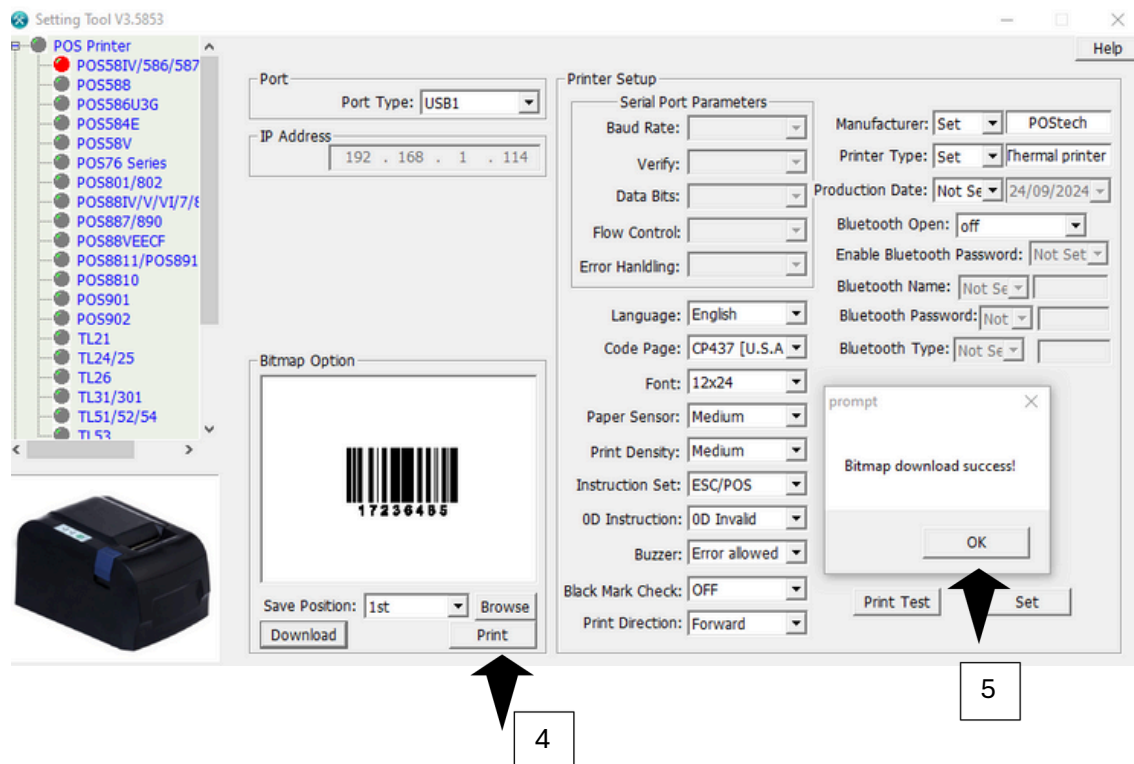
Setting Tool V3.5853

Help

POS Printer
POS58IV/586/587
POS588
POS586U3G
POS584E
POS58V
POS76 Series
POS801/802
POS88IV/V/VI/7/8
POS887/890
POS88VEECF
POS8811/POS891
POS8810
POS901
POS902
TL21
TL24/25
TL26
TL31/301
TL51/52/54
TL53

Port
Port Type: USB1

IP Address
192 . 168 . 1 . 114

Bitmap Option
17236485

Save Position: 1st
Browse
Download
Print

Printer Setup
Serial Port Parameters
Baud Rate:
Verify:
Data Bits:
Flow Control:
Error Hanlding:

Language: English
Code Page: CP437 [U.S.A
Font: 12x24
Paper Sensor: Medium
Print Density: Medium
Instruction Set: ESC/POS
0D Instruction: 0D Invalid
Buzzer: Error allowed
Black Mark Check: OFF
Print Direction: Forward

Manufacturer: Set POStech
Printer Type: Set Thermal printer
Production Date: Not Se 24/09/2024
Bluetooth Open: off
Enable Bluetooth Password: Not Set
Bluetooth Name: Not Se
Bluetooth Password: Not
Bluetooth Type: Not Se

prompt
Bitmap download success!
OK

Print Test
Set

4

5